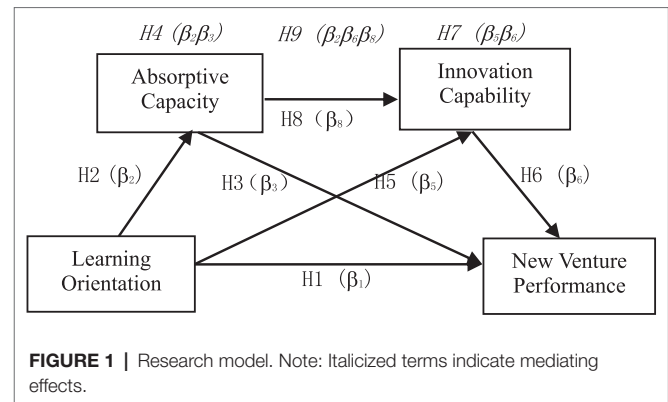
H4 ($\beta_2\beta_3$)

H9 ($\beta_2\beta_6\beta_8$)

H7 ($\beta_5\beta_6$)

Absorptive Capacity

Innovation Capability

H8 ($\beta_8$)

H2 ($\beta_2$)

H3 ($\beta_3$)

H5 ($\beta_5$)

H6 ($\beta_6$)

Learning Orientation

H1 ($\beta_1$)

New Venture Performance

**FIGURE 1** | Research model. Note: Italicized terms indicate mediating effects.